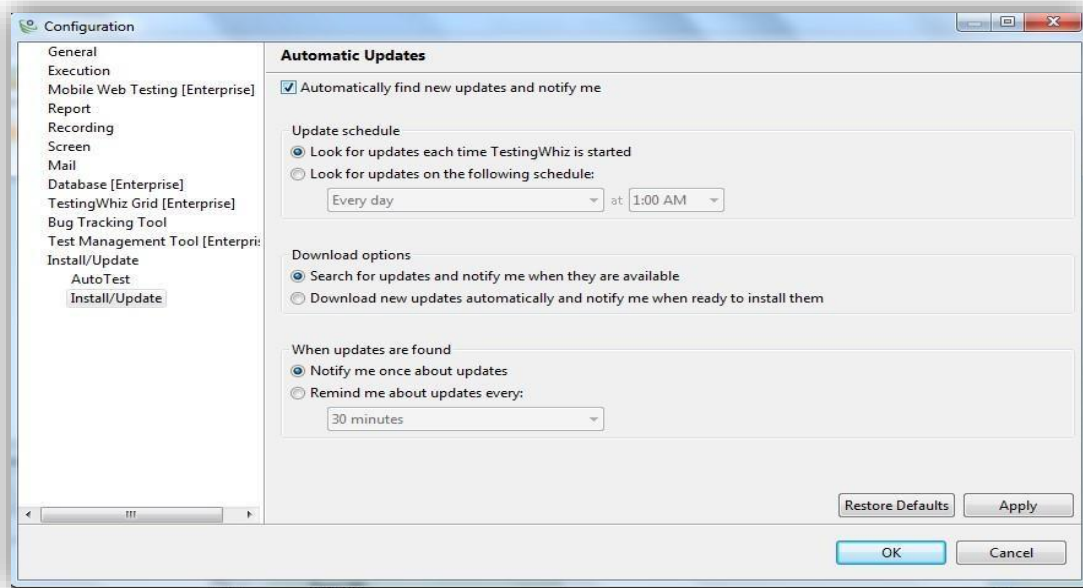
Configuration

General
Execution
Mobile Web Testing [Enterprise]
Report
Recording
Screen
Mail
Database [Enterprise]
TestingWhiz Grid [Enterprise]
Bug Tracking Tool
Test Management Tool [Enterpris
Install/Update
AutoTest
Install/Update

Automatic Updates

Automatically find new updates and notify me

Update schedule
Look for updates each time TestingWhiz is started
Look for updates on the following schedule:
Every day at 1:00 AM

Download options
Search for updates and notify me when they are available
Download new updates automatically and notify me when ready to install them

When updates are found
Notify me once about updates
Remind me about updates every:
30 minutes

Restore Defaults
Apply

OK
Cancel